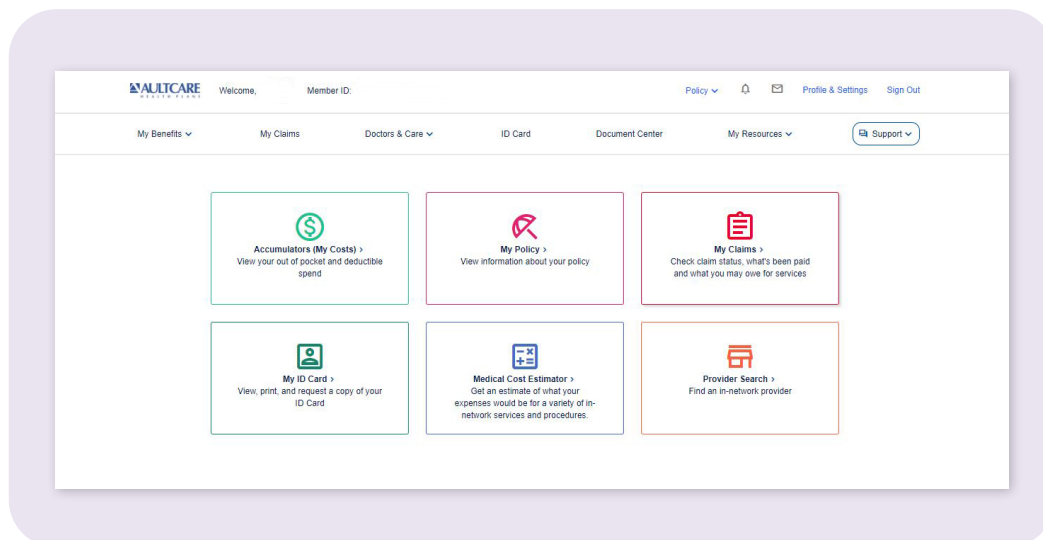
AULTCARE HEALTH PLANS Welcome, Member ID:

Policy Profile & Settings Sign Out

My Benefits My Claims Doctors & Care ID Card Document Center My Resources Support

Accumulators (My Costs) ›
View your out of pocket and deductible spend

My Policy ›
View information about your policy

My Claims ›
Check claim status, what's been paid and what you may owe for services

My ID Card ›
View, print, and request a copy of your ID Card

Medical Cost Estimator ›
Get an estimate of what your expenses would be for a variety of in-network services and procedures.

Provider Search ›
Find an in-network provider